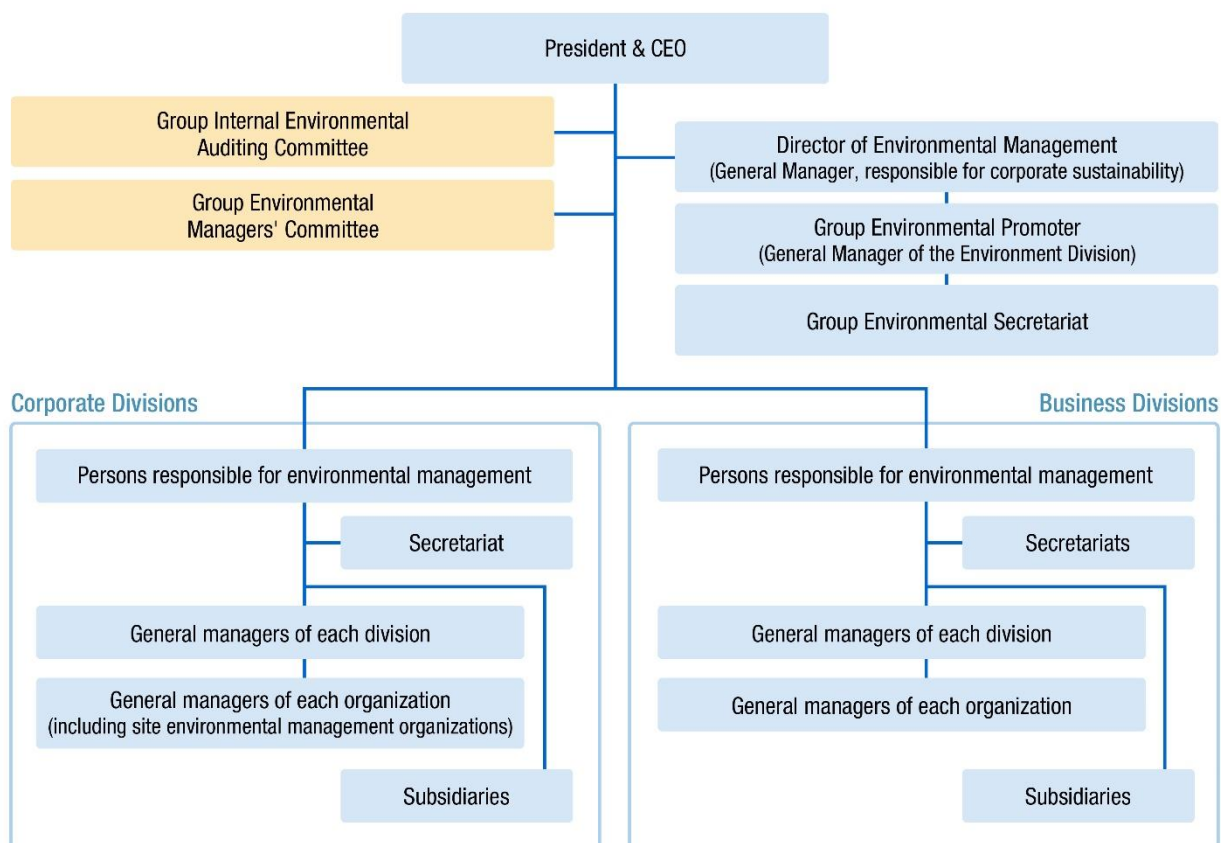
President & CEO

Group Internal Environmental Auditing Committee

Group Environmental Managers' Committee

Director of Environmental Management
(General Manager, responsible for corporate sustainability)

Group Environmental Promoter
(General Manager of the Environment Division)

Group Environmental Secretariat

Corporate Divisions

Persons responsible for environmental management

Secretariat

General managers of each division

General managers of each organization
(including site environmental management organizations)

Subsidiaries

Business Divisions

Persons responsible for environmental management

Secretariats

General managers of each division

General managers of each organization

Subsidiaries